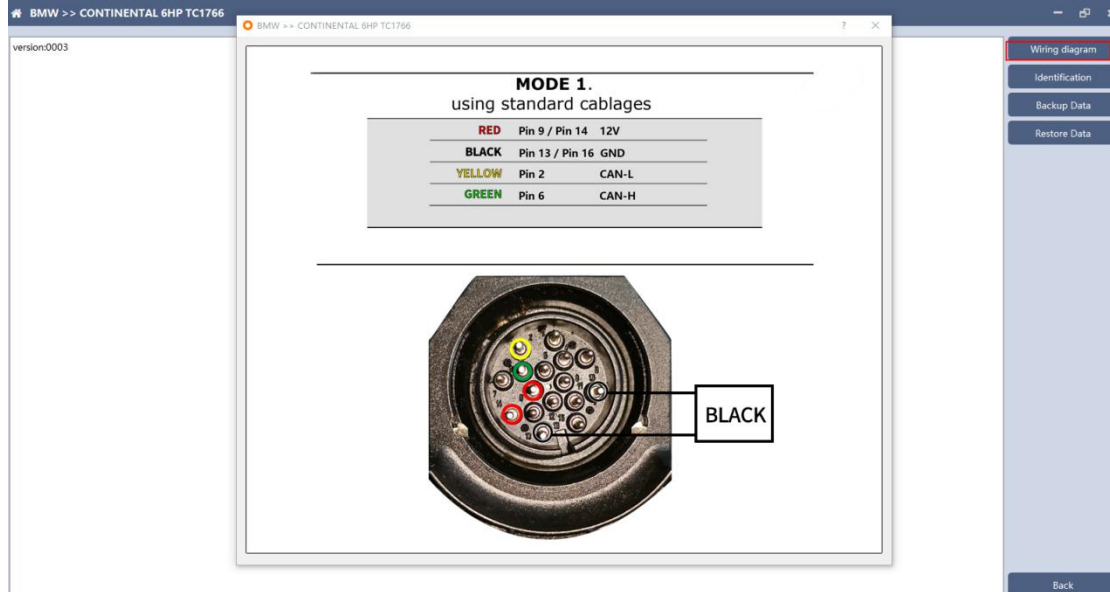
BMW >> CONTINENTAL 6HP TC1766

version:0003

BMW >> CONTINENTAL 6HP TC1766

?

MODE 1.
using standard cablages

| | | |
|---|---|---|
| RED | Pin 9 / Pin 14 | 12V |
| BLACK | Pin 13 / Pin 16 | GND |
| YELLOW | Pin 2 | CAN-L |
| GREEN | Pin 6 | CAN-H |

BLACK

Wiring diagram
Identification
Backup Data
Restore Data

Back